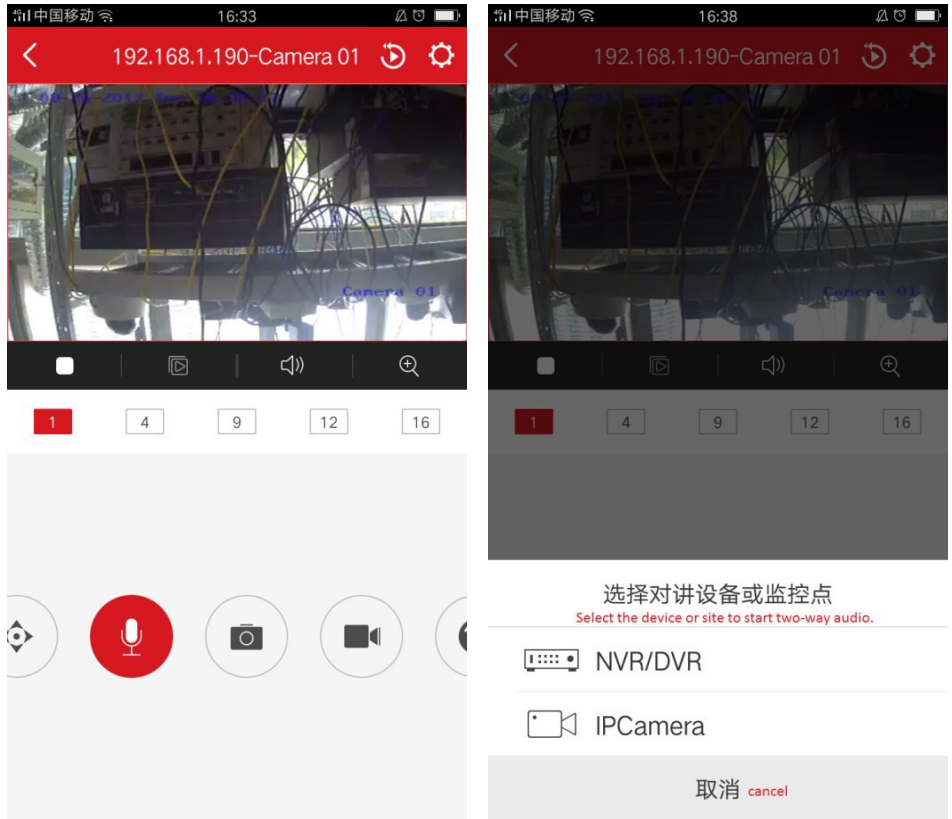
中国移动 16:33

192.168.1.190-Camera 01

Camera 01

1 4 9 12 16

中国移动 16:38

192.168.1.190-Camera 01

Camera 01

1 4 9 12 16

选择对讲设备或监控点
Select the device or site to start two-way audio.

NVR/DVR

IPCamera

取消 cancel